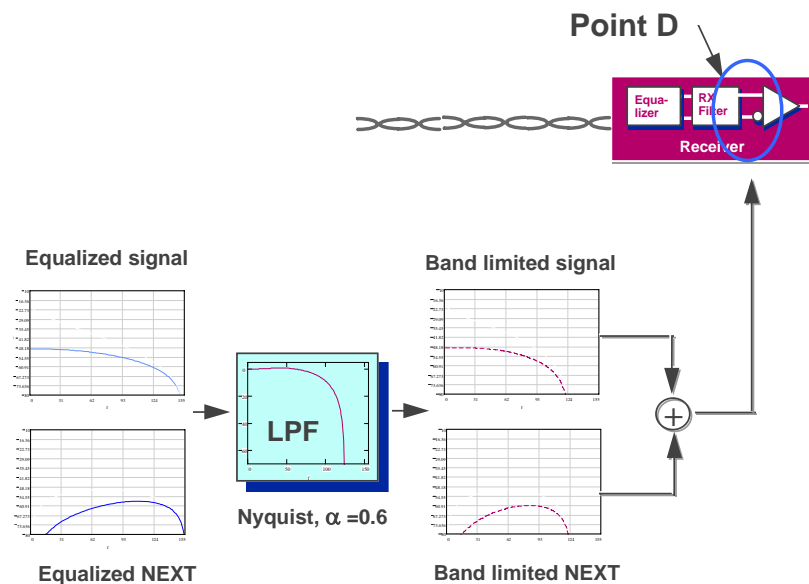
Point D

Equalizer

RX Filter

Receiver

Equalized signal

Band limited signal

LPF

0

50

100

150

Nyquist, $\alpha$ =0.6

Equalized NEXT

Band limited NEXT

0 31 62 93 124 155

0 31 62 93 124 155

0 31 62 93 124 155

0 31 62 93 124 155